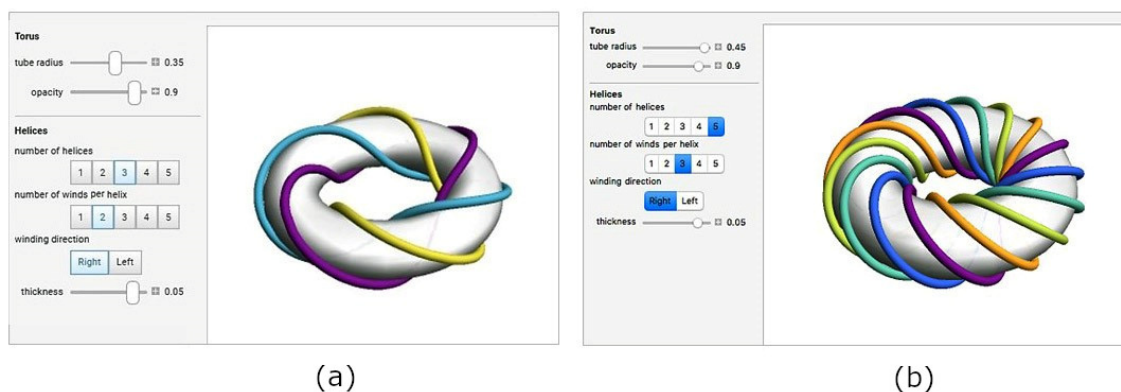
Torus

tube radius 0.35

opacity 0.9

Helices

number of helices

| 1 | 2 | 3 | 4 | 5 |
|---|---|---|---|---|

number of winds per helix

| 1 | 2 | 3 | 4 | 5 |
|---|---|---|---|---|

winding direction

Right Left

thickness 0.05

(a)

Torus

tube radius 0.45

opacity 0.9

Helices

number of helices

| 1 | 2 | 3 | 4 | 5 |
|---|---|---|---|---|

number of winds per helix

| 1 | 2 | 3 | 4 | 5 |
|---|---|---|---|---|

winding direction

Right Left

thickness 0.05

(b)